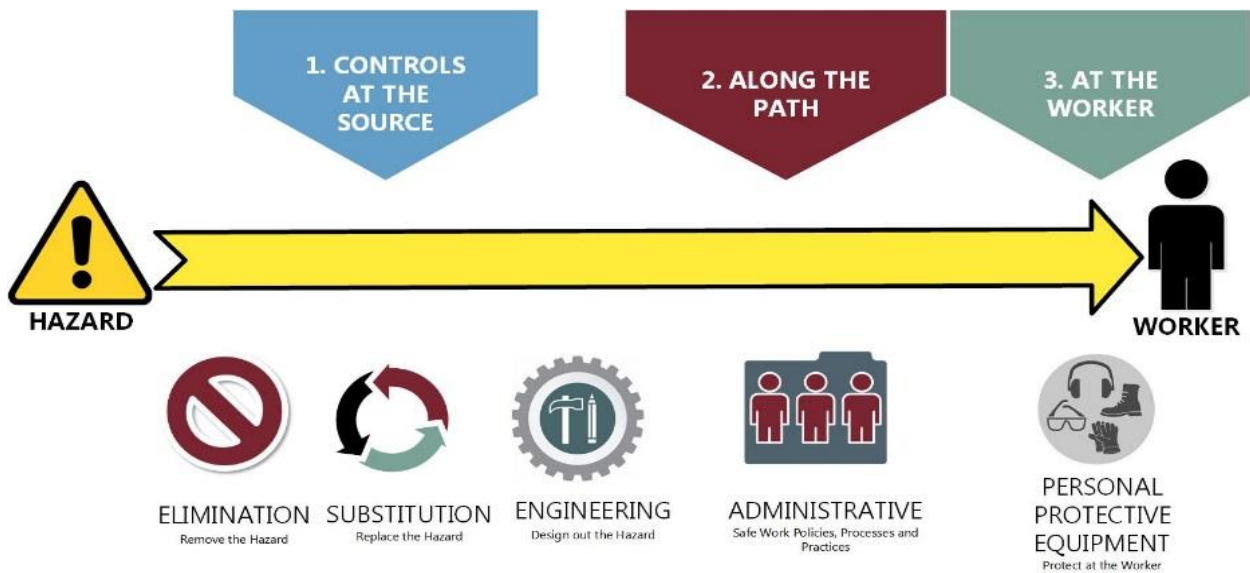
1. CONTROLS AT THE SOURCE

2. ALONG THE PATH

3. AT THE WORKER

HAZARD

WORKER

ELIMINATION
Remove the Hazard

SUBSTITUTION
Replace the Hazard

ENGINEERING
Design out the Hazard

ADMINISTRATIVE
Safe Work Policies, Processes and Practices

PERSONAL PROTECTIVE EQUIPMENT
Protect at the Worker